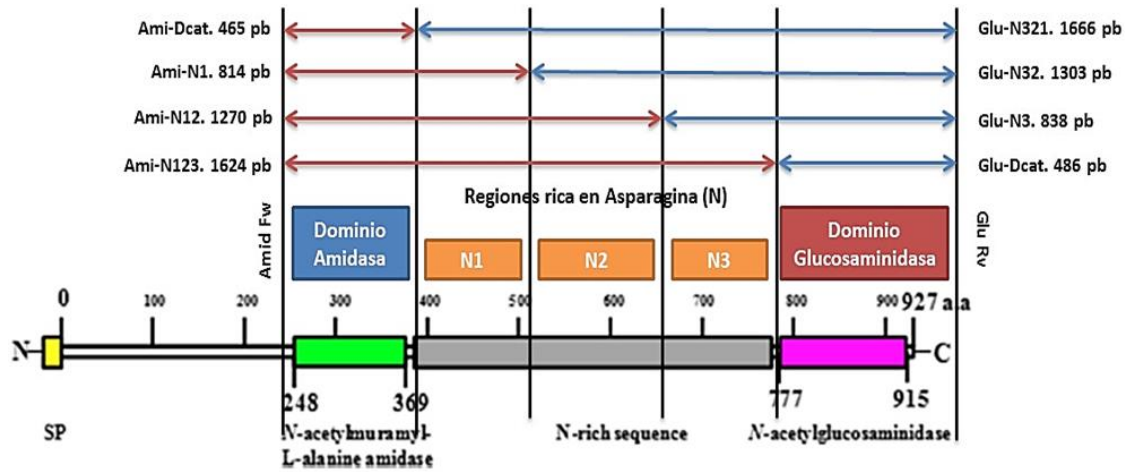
Ami-Dcat. 465 pb
Glu-N321. 1666 pb
Ami-N1. 814 pb
Glu-N32. 1303 pb
Ami-N12. 1270 pb
Glu-N3. 838 pb
Ami-N123. 1624 pb
Glu-Dcat. 486 pb

Regiones rica en Asparagina (N)

Amid Fw
Dominio Amidasa
N1
N2
N3
Dominio Glucosaminidasa
Glu Rv

0
100
200
300
400
500
600
700
800
900
927 a.a

N-
-C

248
369
777
915

SP
N-acetylmuramyl-L-alanine amidase
N-rich sequence
N-acetylglucosaminidase